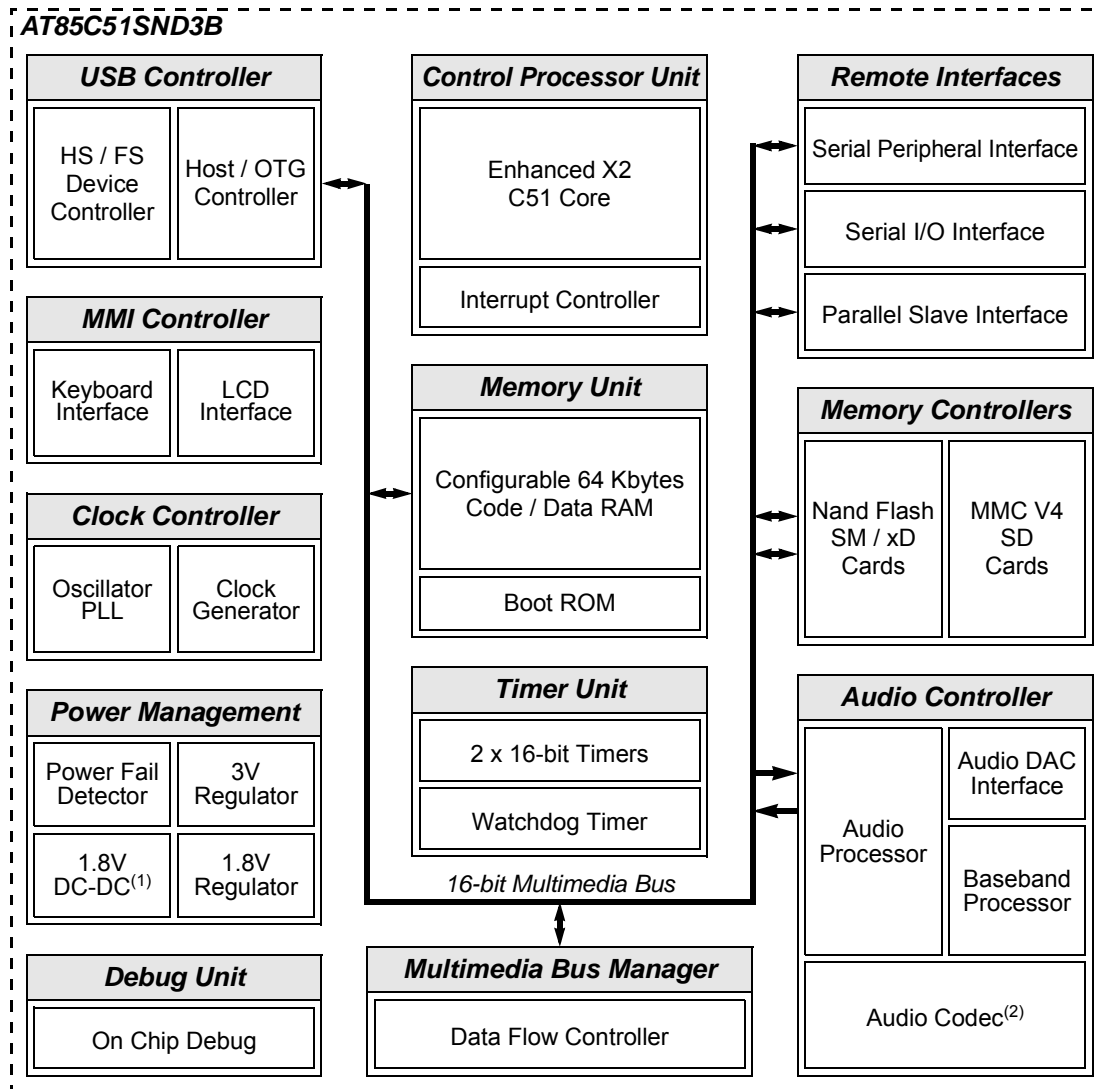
AT85C51SND3B

USB Controller

HS / FS Device Controller

Host / OTG Controller

MMI Controller

Keyboard Interface

LCD Interface

Clock Controller

Oscillator PLL

Clock Generator

Power Management

Power Fail Detector

3V Regulator

1.8V DC-DC$^{(1)}$

1.8V Regulator

Debug Unit

On Chip Debug

Control Processor Unit

Enhanced X2 C51 Core

Interrupt Controller

Memory Unit

Configurable 64 Kbytes Code / Data RAM

Boot ROM

Timer Unit

2 x 16-bit Timers

Watchdog Timer

16-bit Multimedia Bus

Multimedia Bus Manager

Data Flow Controller

Remote Interfaces

Serial Peripheral Interface

Serial I/O Interface

Parallel Slave Interface

Memory Controllers

Nand Flash SM / xD Cards

MMC V4 SD Cards

Audio Controller

Audio Processor

Audio DAC Interface

Baseband Processor

Audio Codec$^{(2)}$